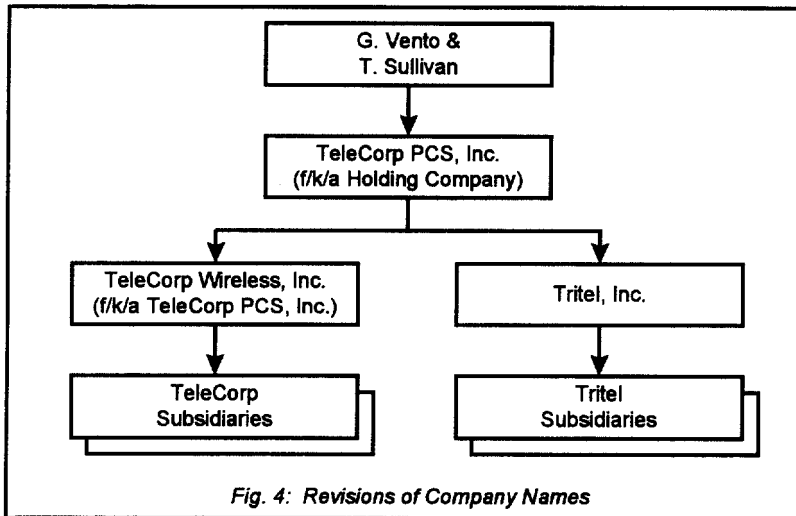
G. Vento & T. Sullivan

TeleCorp PCS, Inc. (f/k/a Holding Company)

TeleCorp Wireless, Inc. (f/k/a TeleCorp PCS, Inc.)

Tritel, Inc.

TeleCorp Subsidiaries

Tritel Subsidiaries

Fig. 4: Revisions of Company Names